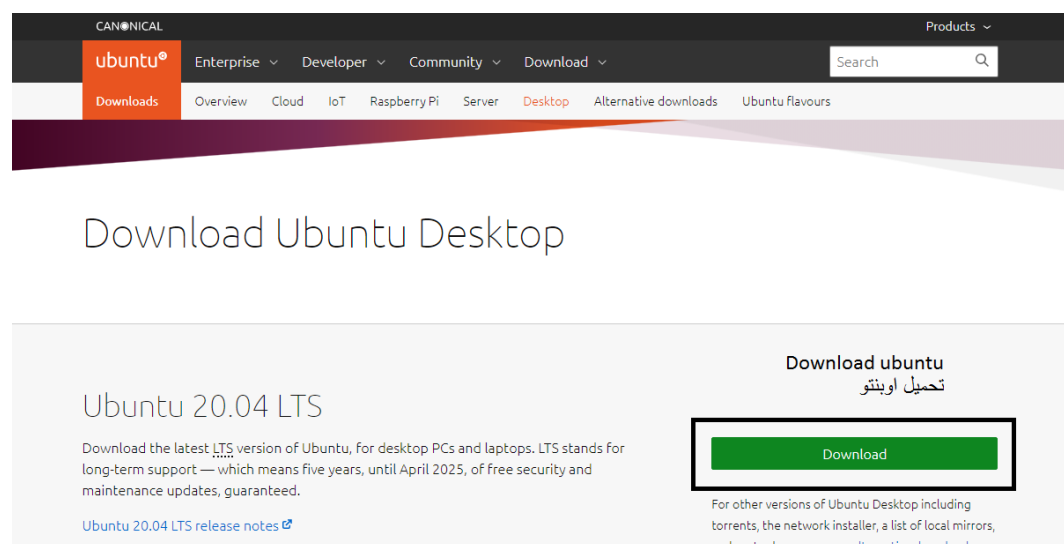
CANONICAL
Products

ubuntu
Enterprise
Developer
Community
Download
Search

Downloads
Overview
Cloud
IoT
Raspberry Pi
Server
Desktop
Alternative downloads
Ubuntu flavours

Download Ubuntu Desktop

Download ubuntu
تحميل اوبنتو

Ubuntu 20.04 LTS

Download the latest LTS version of Ubuntu, for desktop PCs and laptops. LTS stands for long-term support — which means five years, until April 2025, of free security and maintenance updates, guaranteed.

Ubuntu 20.04 LTS release notes

Download

For other versions of Ubuntu Desktop including torrents, the network installer, a list of local mirrors, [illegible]